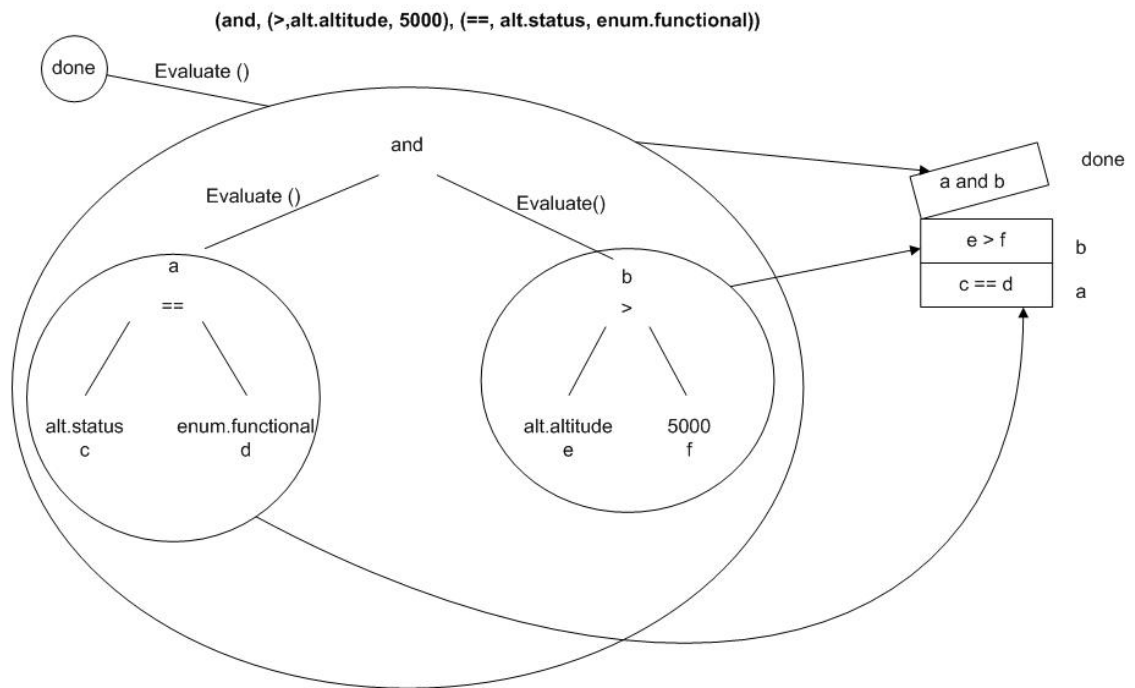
(and, (>,alt.altitude, 5000), (==, alt.status, enum.functional))

done

Evaluate ()

and

Evaluate ()

Evaluate()

a

==

alt.status
c

enum.functional
d

b

>

alt.altitude
e

5000
f

a and b

done

e > f

b

c == d

a